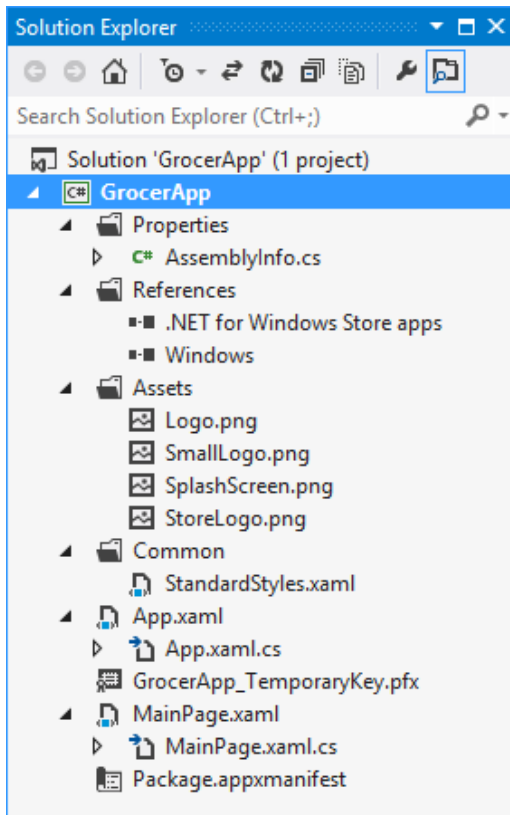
Solution Explorer

Search Solution Explorer (Ctrl+;)

Solution 'GrocerApp' (1 project)
C# GrocerApp
Properties
C# AssemblyInfo.cs
References
.NET for Windows Store apps
Windows
Assets
Logo.png
SmallLogo.png
SplashScreen.png
StoreLogo.png
Common
StandardStyles.xaml
App.xaml
App.xaml.cs
GrocerApp_TemporaryKey.pfx
MainPage.xaml
MainPage.xaml.cs
Package.appxmanifest